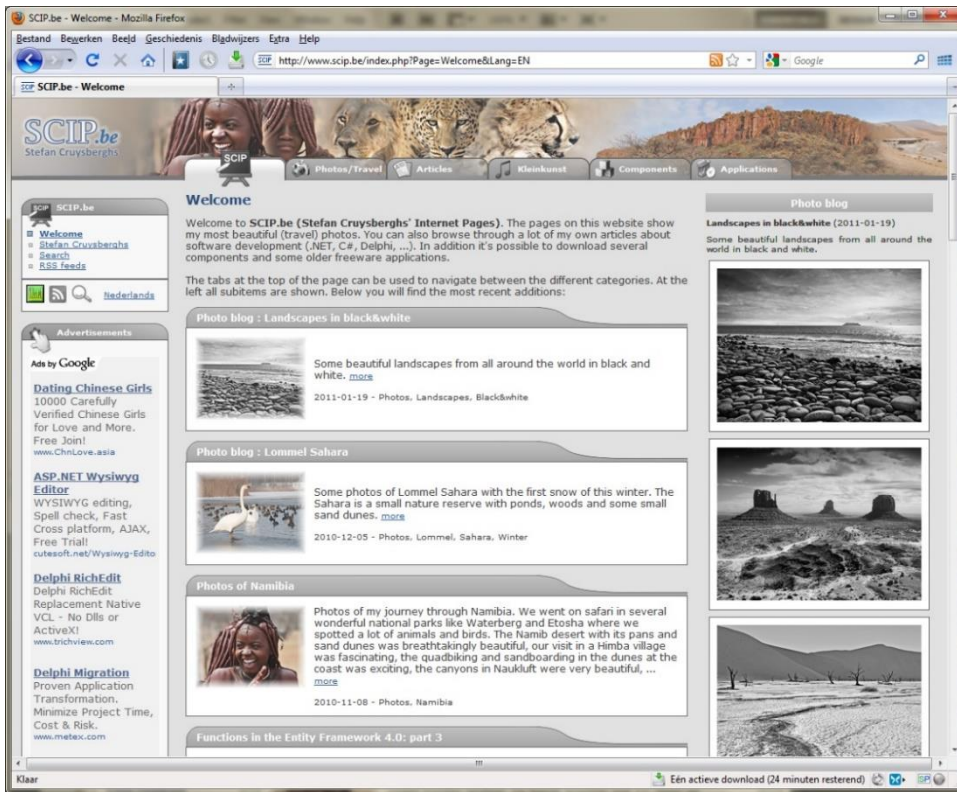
SCIP.be - Welcome - Mozilla Firefox

Bestand Bewerken Beeld Geschiedenis Bladwijzers Extra Help

http://www.scip.be/index.php?Page=Welcome&Lang=EN

Google

SCIP.be - Welcome

SCIP.be
Stefan Cruysberghs

SCIP

Photos/Travel

Articles

Kleinkunst

Components

Applications

SCIP.be

Welcome
Stefan Cruysberghs
Search
RSS feeds

Nederlands

Advertisements

Ads by Google

Dating Chinese Girls
10000 Carefully Verified Chinese Girls for Love and More. Free Join!
www.ChnLove.asia

ASP.NET Wysiwyg Editor
WYSIWYG editing, Spell check, Fast Cross platform, AJAX, Free Trial!
cutesoft.net/Wysiwyg-Edito

Delphi RichEdit
Delphi RichEdit Replacement Native VCL - No Dlls or ActiveX!
www.trichview.com

Delphi Migration
Proven Application Transformation. Minimize Project Time, Cost & Risk.
www.metex.com

Welcome

Welcome to SCIP.be (Stefan Cruysberghs' Internet Pages). The pages on this website show my most beautiful (travel) photos. You can also browse through a lot of my own articles about software development (.NET, C#, Delphi, ...). In addition it's possible to download several components and some older freeware applications.

The tabs at the top of the page can be used to navigate between the different categories. At the left all subitems are shown. Below you will find the most recent additions:

Photo blog : Landscapes in black&white

Some beautiful landscapes from all around the world in black and white. more

2011-01-19 - Photos, Landscapes, Black&white

Photo blog : Lommel Sahara

Some photos of Lommel Sahara with the first snow of this winter. The Sahara is a small nature reserve with ponds, woods and some small sand dunes. more

2010-12-05 - Photos, Lommel, Sahara, Winter

Photos of Namibia

Photos of my journey through Namibia. We went on safari in several wonderful national parks like Waterberg and Etosha where we spotted a lot of animals and birds. The Namib desert with its pans and sand dunes was breathtakingly beautiful, our visit in a Himba village was fascinating, the quadbiking and sandboarding in the dunes at the coast was exciting, the canyons in Naukluft were very beautiful, ... more

2010-11-08 - Photos, Namibia

Functions in the Entity Framework 4.0: part 3

Photo blog

Landscapes in black&white (2011-01-19)

Some beautiful landscapes from all around the world in black and white.

Klaar

Eén actieve download (24 minuten resterend)